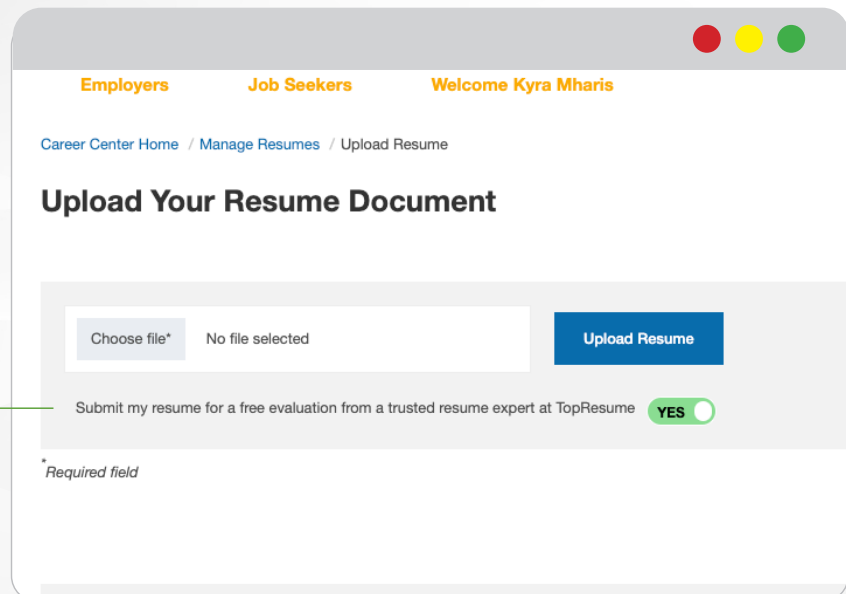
Employers Job Seekers Welcome Kyra Mharis

Career Center Home / Manage Resumes / Upload Resume

Upload Your Resume Document

Choose file* No file selected

Upload Resume

Submit my resume for a free evaluation from a trusted resume expert at TopResume YES

*Required field